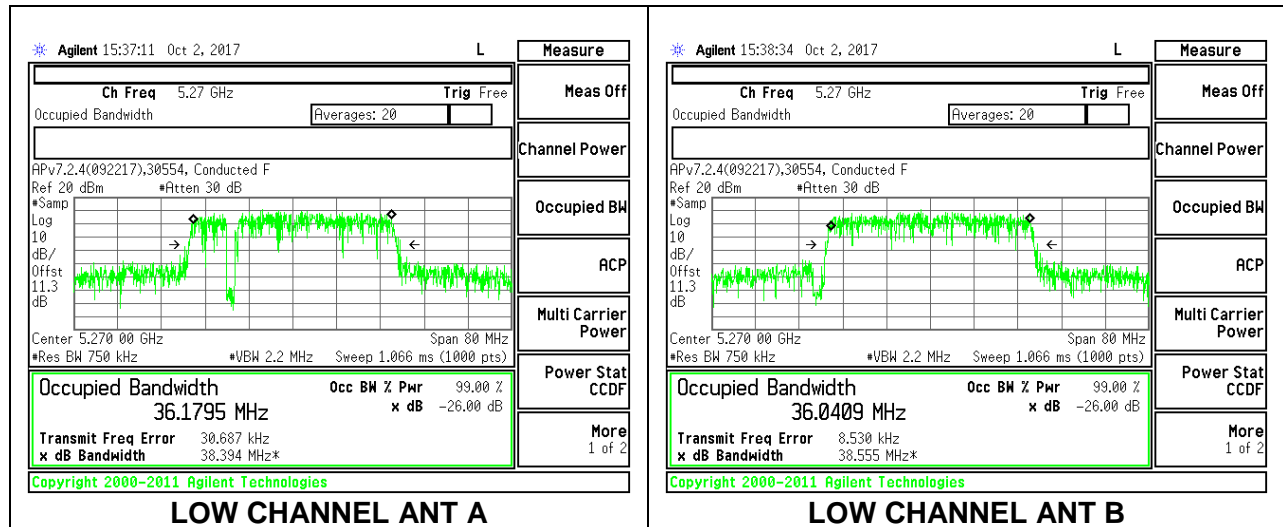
Agilent 15:37:11 Oct 2, 2017 L

Measure

Ch Freq 5.27 GHz Trig Free
Occupied Bandwidth Averages: 20

APv7.2.4(092217),30554, Conducted F
Ref 20 dBm #Atten 30 dB
#Samp
Log
10
dB/
Offst
11.3
dB

Center 5.270 00 GHz Span 80 MHz
#Res BW 750 kHz #VBW 2.2 MHz Sweep 1.066 ms (1000 pts)

Occupied Bandwidth Occ BW % Pwr 99.00 %
36.1795 MHz x dB -26.00 dB

Transmit Freq Error 30.687 kHz
x dB Bandwidth 38.394 MHz*

Copyright 2000-2011 Agilent Technologies

Meas Off

Channel Power

Occupied BW

ACP

Multi Carrier Power

Power Stat CCDF

More 1 of 2

LOW CHANNEL ANT A

Agilent 15:38:34 Oct 2, 2017 L

Measure

Ch Freq 5.27 GHz Trig Free
Occupied Bandwidth Averages: 20

APv7.2.4(092217),30554, Conducted F
Ref 20 dBm #Atten 30 dB
#Samp
Log
10
dB/
Offst
11.3
dB

Center 5.270 00 GHz Span 80 MHz
#Res BW 750 kHz #VBW 2.2 MHz Sweep 1.066 ms (1000 pts)

Occupied Bandwidth Occ BW % Pwr 99.00 %
36.0409 MHz x dB -26.00 dB

Transmit Freq Error 8.530 kHz
x dB Bandwidth 38.555 MHz*

Copyright 2000-2011 Agilent Technologies

Meas Off

Channel Power

Occupied BW

ACP

Multi Carrier Power

Power Stat CCDF

More 1 of 2

LOW CHANNEL ANT B